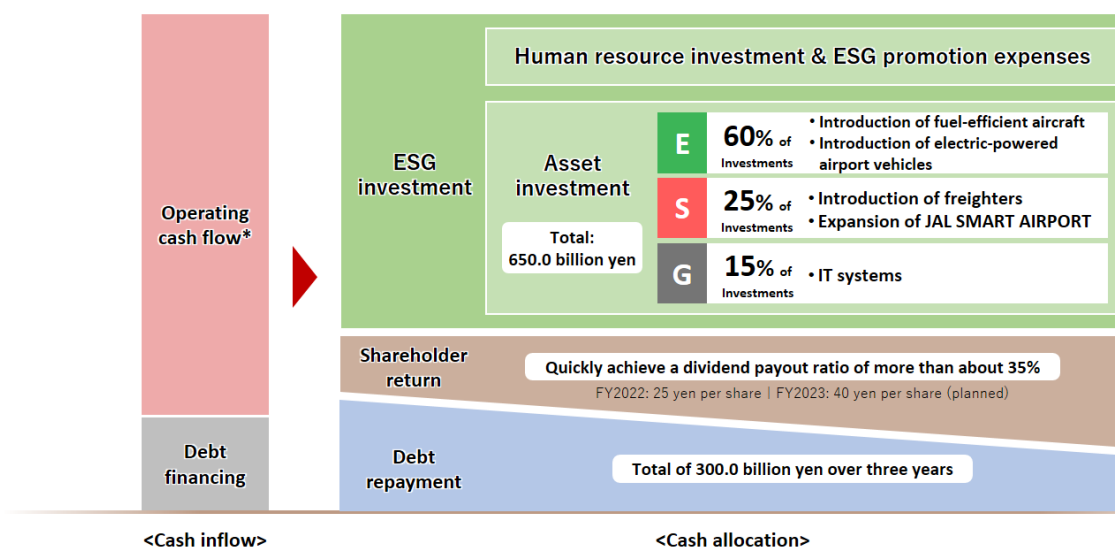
Operating cash flow*

Debt financing

<Cash inflow>

Human resource investment & ESG promotion expenses

ESG investment

Asset investment

Total: 650.0 billion yen

E
60% of Investments
• Introduction of fuel-efficient aircraft
• Introduction of electric-powered airport vehicles

S
25% of Investments
• Introduction of freighters
• Expansion of JAL SMART AIRPORT

G
15% of Investments
• IT systems

Shareholder return

Quickly achieve a dividend payout ratio of more than about 35%

FY2022: 25 yen per share | FY2023: 40 yen per share (planned)

Debt repayment

Total of 300.0 billion yen over three years

<Cash allocation>